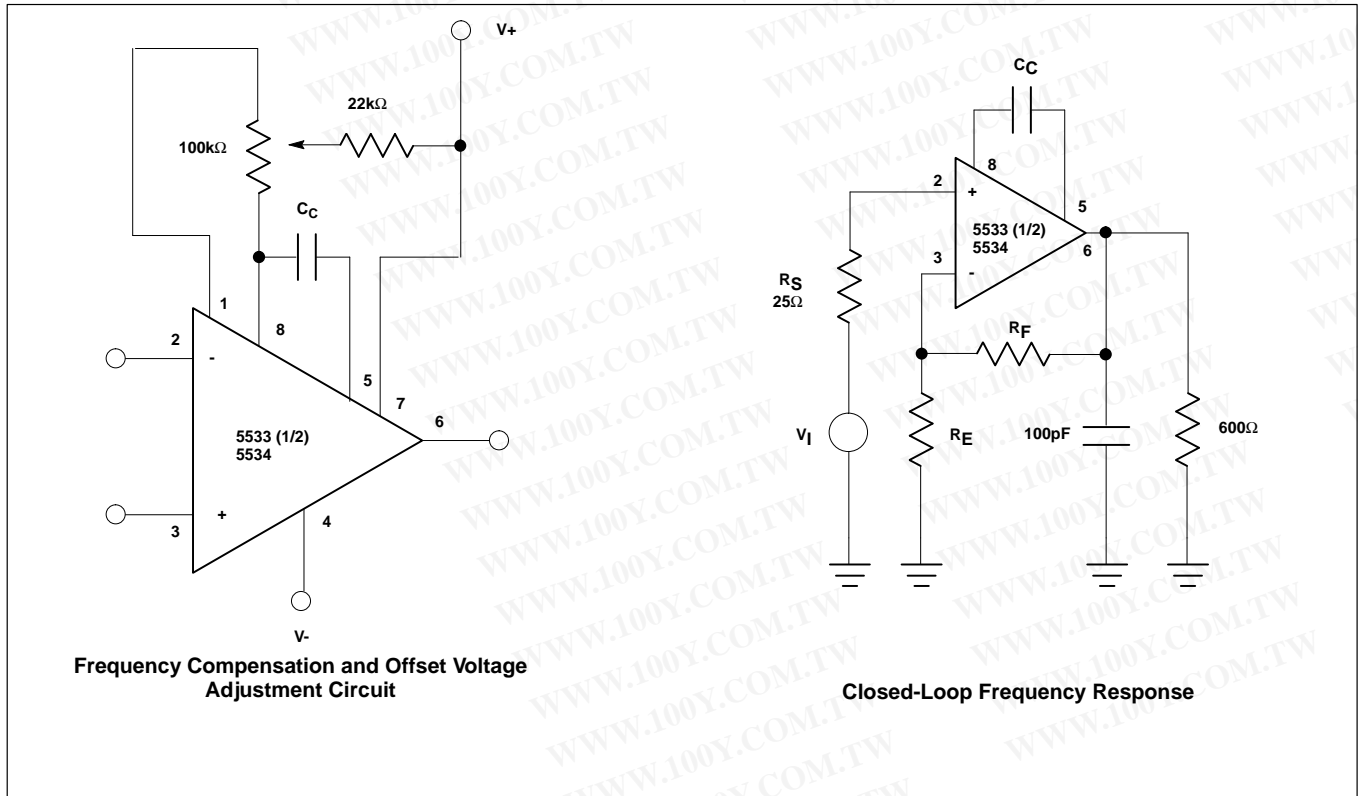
V+

22kΩ

100kΩ

$C_C$

1

8

2

-

5

7

6

5533 (1/2)
5534

3

+

4

V-

Frequency Compensation and Offset Voltage Adjustment Circuit

$C_C$

8

2

+

5

5533 (1/2)
5534

3

-

6

$R_S$
25Ω

$R_F$

$V_I$

$R_E$

100pF

600Ω

Closed-Loop Frequency Response

WWW.100Y.COM.TW